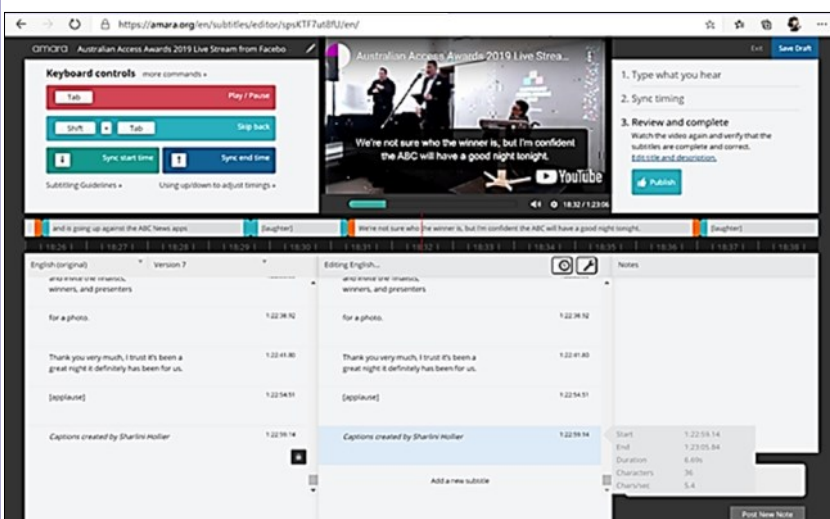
https://amara.org/en/subtitles/editor/spsKTF7ut8fU/en/

amara Australian Access Awards 2019 Live Stream from Facebo

Exit Save Draft

Keyboard controls more commands »

Tab Play / Pause

Shift + Tab Skip back

Sync start time Sync end time

Subtitling Guidelines » Using up/down to adjust timings »

Australian Access Awards 2019 Live Stream...

We're not sure who the winner is, but I'm confident the ABC will have a good night tonight.

YouTube

18:32 / 1:23:06

1. Type what you hear

2. Sync timing

3. Review and complete

Watch the video again and verify that the subtitles are complete and correct. Edit title and description.

Publish

and is going up against the ABC News apps [laughter] We're not sure who the winner is, but I'm confident the ABC will have a good night tonight. [laughter]

18:26 18:27 18:28 18:29 18:30 18:31 18:32 18:33 18:34 18:35 18:36 18:37 18:38

English (original) Version 7

Editing English...

Notes

and invite the finalists, winners, and presenters

for a photo. 1:22:38.92

Thank you very much, I trust it's been a great night it definitely has been for us. 1:22:41.80

[applause] 1:22:54.51

Captions created by Sharlini Hollier 1:22:59.14

Add a new subtitle

Start 1:22:59.14
End 1:23:05.84
Duration 6.69s
Characters 36
Chars/sec 5.4

Post New Note